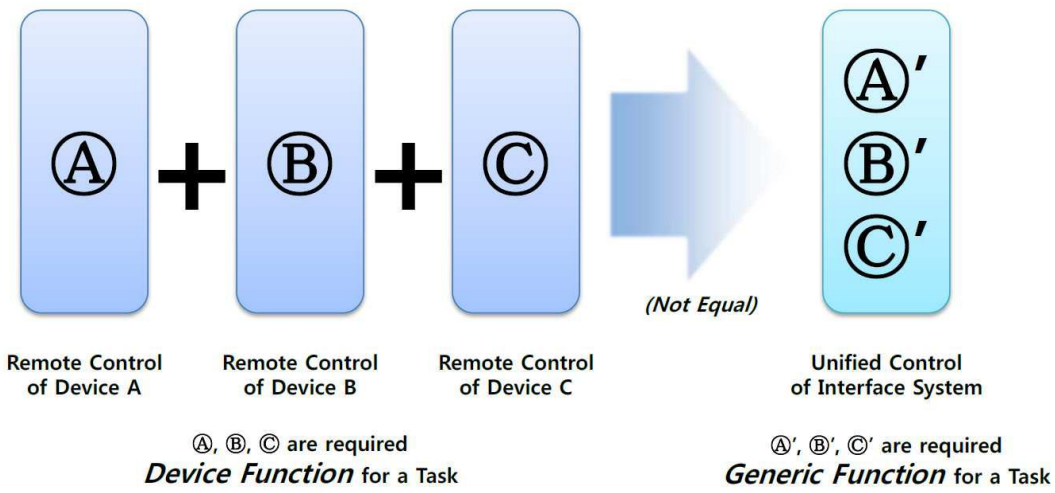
Ⓐ + Ⓑ + Ⓒ

Ⓐ'
Ⓑ'
Ⓒ'

(Not Equal)

Remote Control of Device A

Remote Control of Device B

Remote Control of Device C

Unified Control of Interface System

Ⓐ, Ⓑ, Ⓒ are required
Device Function for a Task

Ⓐ', Ⓑ', Ⓒ' are required
Generic Function for a Task